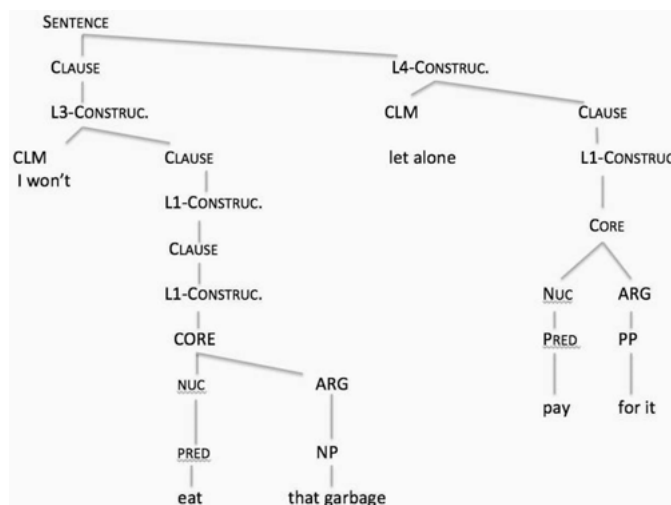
SENTENCE

CLAUSE

L4-CONSTRUC.

L3-CONSTRUC.

CLM

CLAUSE

CLM
I won't

CLAUSE

let alone

L1-CONSTRUC

L1-CONSTRUC.

CORE

CLAUSE

L1-CONSTRUC.

NUC

ARG

PRED

PP

CORE

pay

for it

NUC

ARG

PRED

NP

eat

that garbage